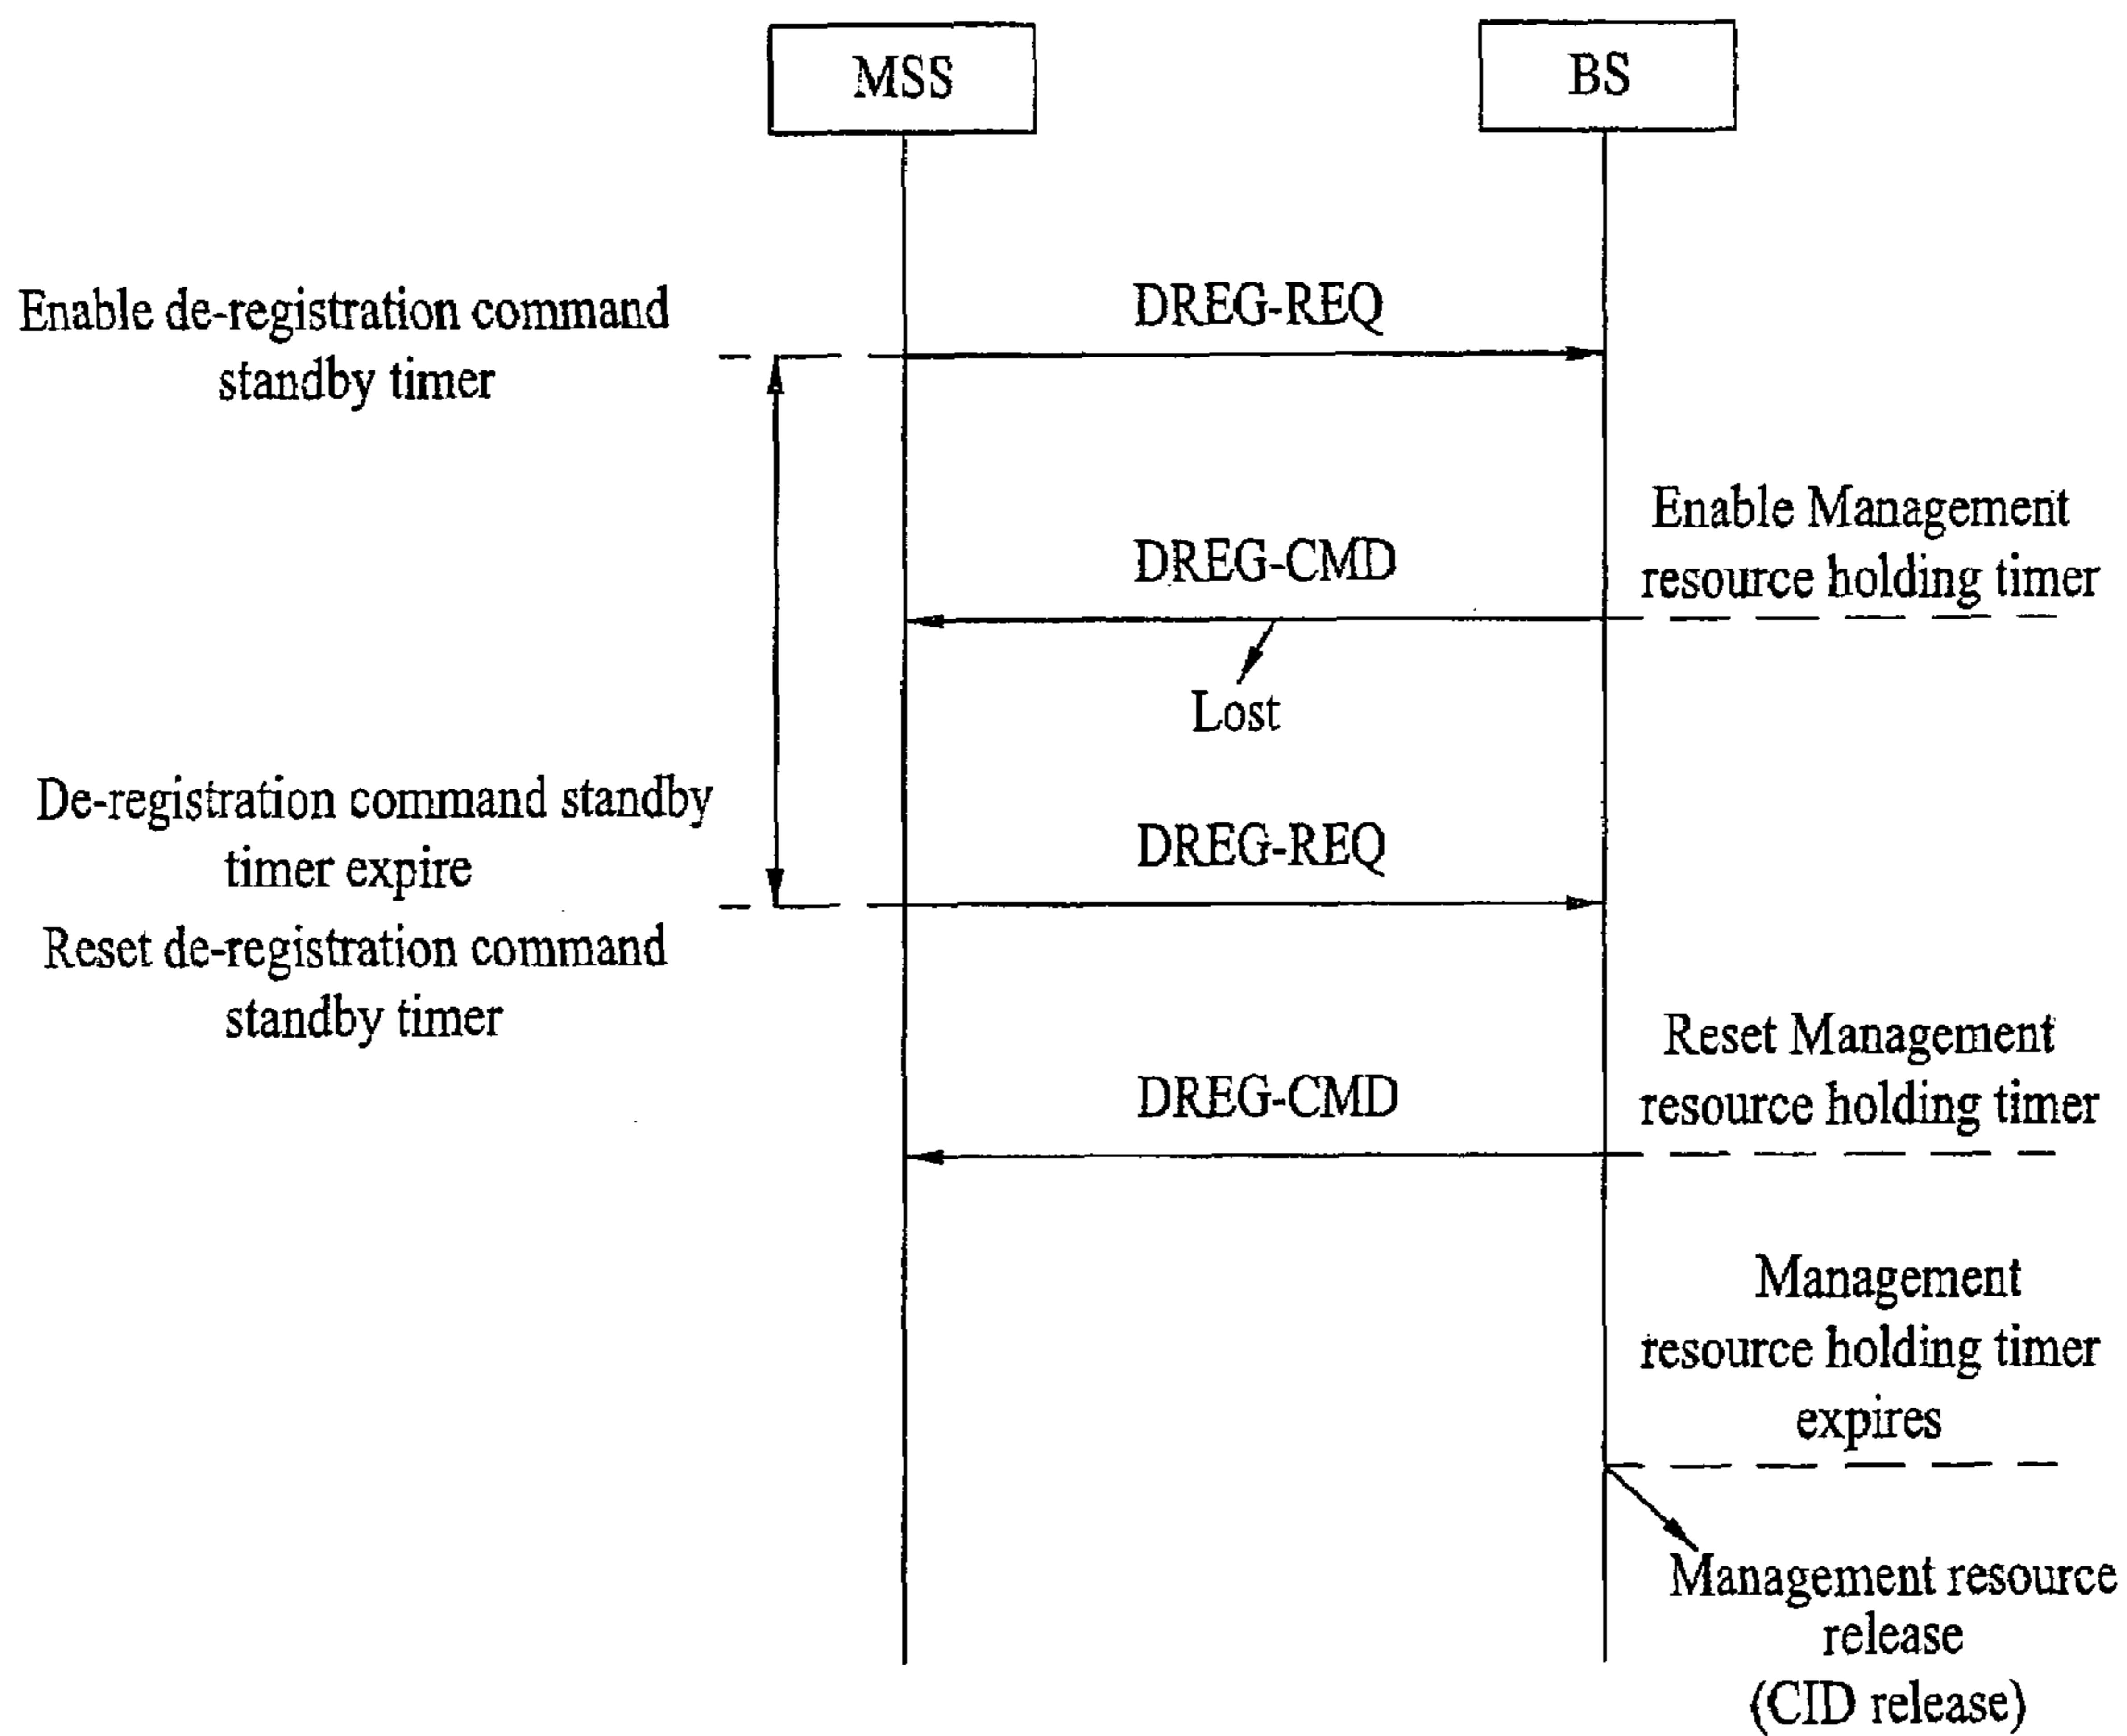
MSS

BS

Enable de-registration command standby timer

DREG-REQ

Enable Management resource holding timer

DREG-CMD

Lost

De-registration command standby timer expire

DREG-REQ

Reset de-registration command standby timer

Reset Management resource holding timer

DREG-CMD

Management resource holding timer expires

Management resource release (CID release)